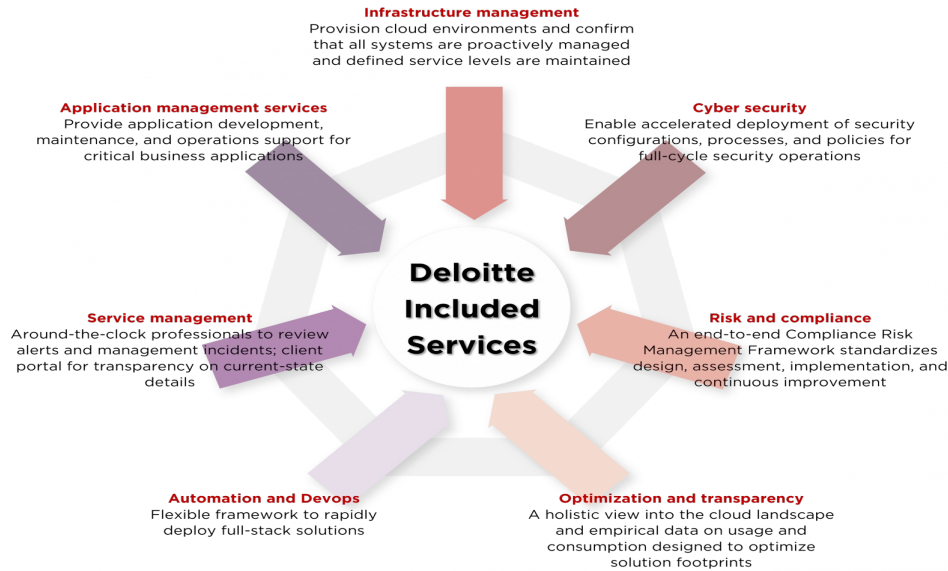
Infrastructure management
Provision cloud environments and confirm that all systems are proactively managed and defined service levels are maintained

Application management services
Provide application development, maintenance, and operations support for critical business applications

Cyber security
Enable accelerated deployment of security configurations, processes, and policies for full-cycle security operations

Deloitte Included Services

Service management
Around-the-clock professionals to review alerts and management incidents; client portal for transparency on current-state details

Risk and compliance
An end-to-end Compliance Risk Management Framework standardizes design, assessment, implementation, and continuous improvement

Automation and Devops
Flexible framework to rapidly deploy full-stack solutions

Optimization and transparency
A holistic view into the cloud landscape and empirical data on usage and consumption designed to optimize solution footprints